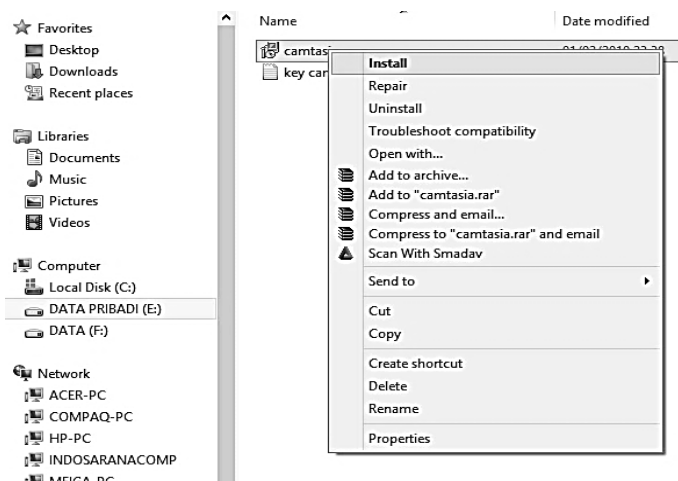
Favorites
Desktop
Downloads
Recent places

Libraries
Documents
Music
Pictures
Videos

Computer
Local Disk (C:)
DATA PRIBADI (E:)
DATA (F:)

Network
ACER-PC
COMPAQ-PC
HP-PC
INDOSARANACOMP
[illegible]

Name
Date modified
camtasi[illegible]
key car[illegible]
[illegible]

Install
Repair
Uninstall
Troubleshoot compatibility
Open with...
Add to archive...
Add to "camtasia.rar"
Compress and email...
Compress to "camtasia.rar" and email
Scan With Smadav
Send to
Cut
Copy
Create shortcut
Delete
Rename
Properties